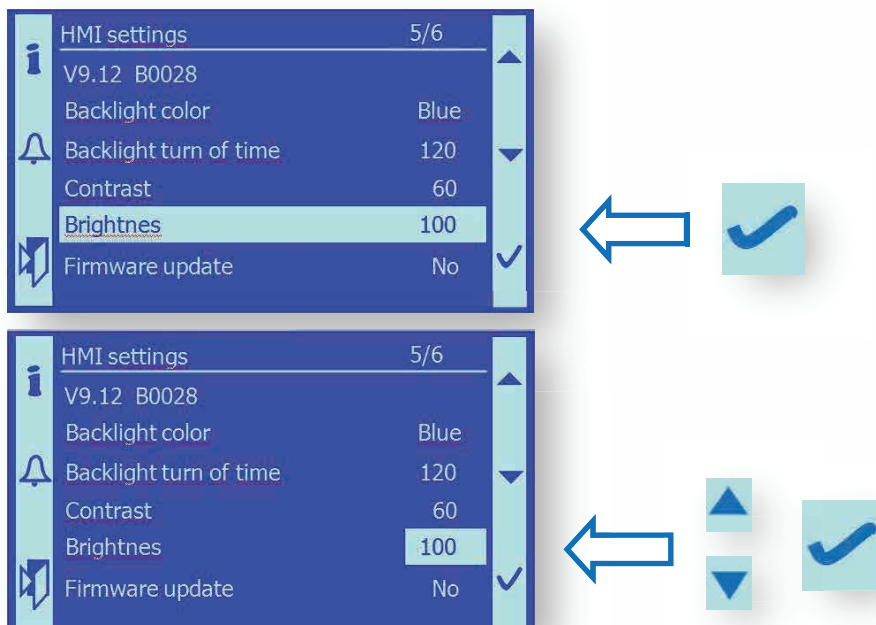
HMI settings 5/6
V9.12 B0028
Backlight color Blue
Backlight turn of time 120
Contrast 60
Brightnes 100
Firmware update No

HMI settings 5/6
V9.12 B0028
Backlight color Blue
Backlight turn of time 120
Contrast 60
Brightnes 100
Firmware update No